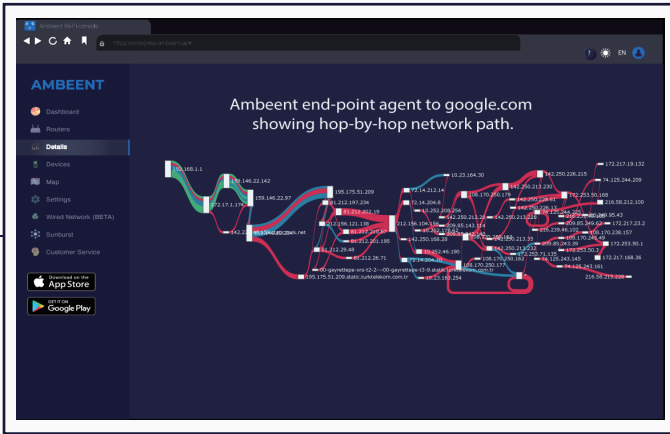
Ambeent WiFi Console

https://ambeent.ai/agent.ai/

?

EN

AMBEENT

Dashboard

Routers

Details

Devices

Map

Settings

Wired Network (BETA)

Sunburst

Customer Service

Download on the App Store

GET IT ON Google Play

Ambeent end-point agent to google.com showing hop-by-hop network path.

192.168.1.1

172.17.1.178

195.146.22.142

159.146.22.97

195.175.51.209

81.212.197.234

81.212.202.19

212.156.121.135

81.212.201.195

81.212.29.48

81.212.26.71

00-gayrettepe-xrs-t2-2---00-gayrettepe-t3-9.statik.turktelekom.com.tr

195.175.51.209.static.turktelekom.com.tr

10.23.164.30

72.14.212.14

72.14.204.8

72.14.204.62

142.250.168.26

108.170.250.179

142.250.213.230

142.250.226.215

172.217.19.132

74.125.244.209

172.253.50.168

216.58.212.100

108.170.236.157

172.253.50.1

172.217.168.36

74.125.243.161

216.58.212.228

142.250.213.122

108.170.250.162

10.23.164.254